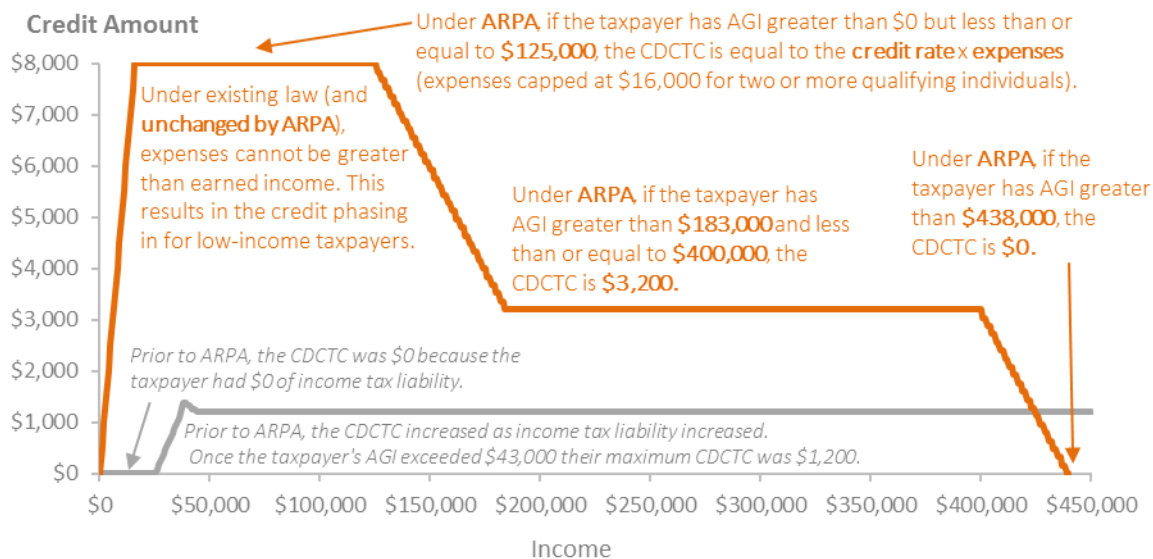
Credit Amount

Under ARPA, if the taxpayer has AGI greater than \$0 but less than or equal to \$125,000, the CDCTC is equal to the credit rate x expenses (expenses capped at \$16,000 for two or more qualifying individuals).

\$8,000
\$7,000
\$6,000
\$5,000
\$4,000
\$3,000
\$2,000
\$1,000
\$0

Under existing law (and unchanged by ARPA), expenses cannot be greater than earned income. This results in the credit phasing in for low-income taxpayers.

Under ARPA, if the taxpayer has AGI greater than \$183,000 and less than or equal to \$400,000, the CDCTC is \$3,200.

Under ARPA, if the taxpayer has AGI greater than \$438,000, the CDCTC is \$0.

Prior to ARPA, the CDCTC was \$0 because the taxpayer had \$0 of income tax liability.

Prior to ARPA, the CDCTC increased as income tax liability increased. Once the taxpayer's AGI exceeded \$43,000 their maximum CDCTC was \$1,200.

\$0 \$50,000 \$100,000 \$150,000 \$200,000 \$250,000 \$300,000 \$350,000 \$400,000 \$450,000

Income